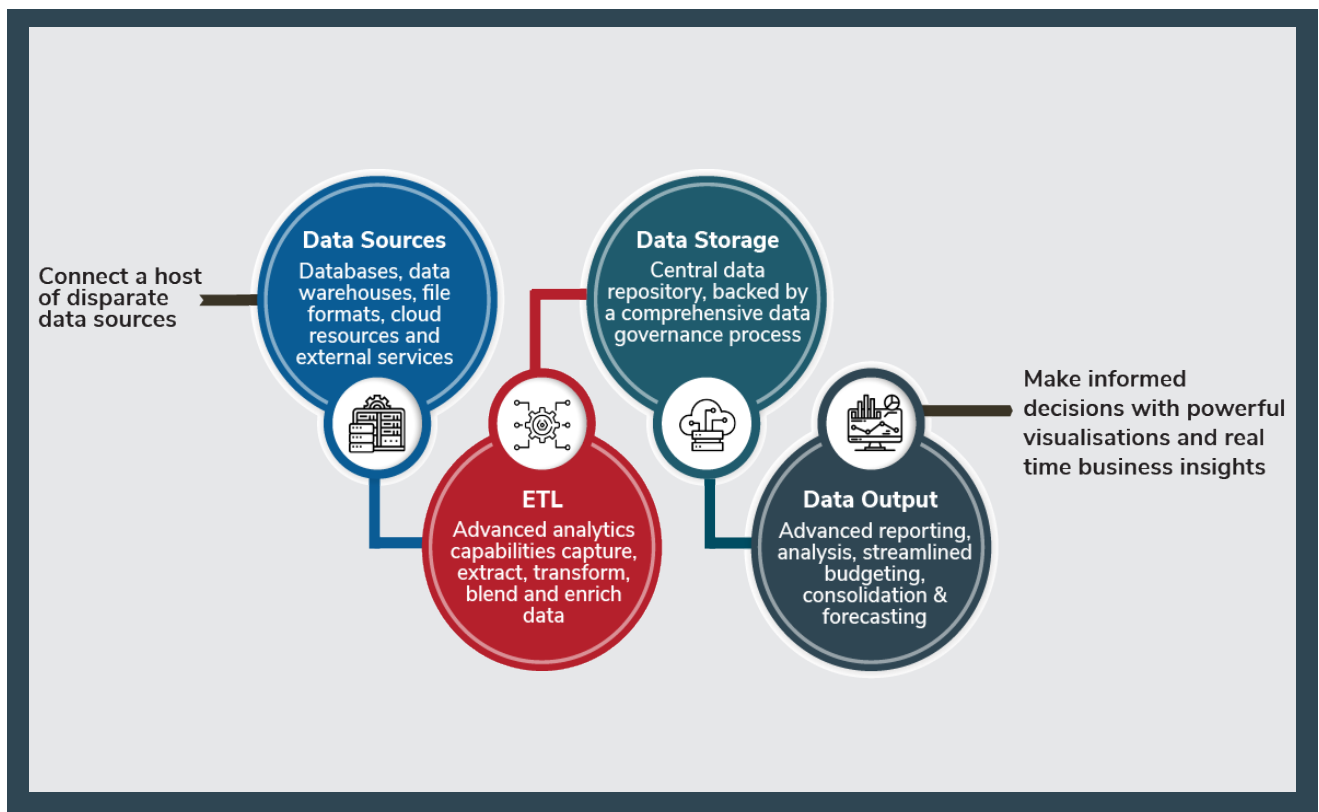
Connect a host of disparate data sources

Data Sources
Databases, data warehouses, file formats, cloud resources and external services

Data Storage
Central data repository, backed by a comprehensive data governance process

ETL
Advanced analytics capabilities capture, extract, transform, blend and enrich data

Data Output
Advanced reporting, analysis, streamlined budgeting, consolidation & forecasting

Make informed decisions with powerful visualisations and real time business insights